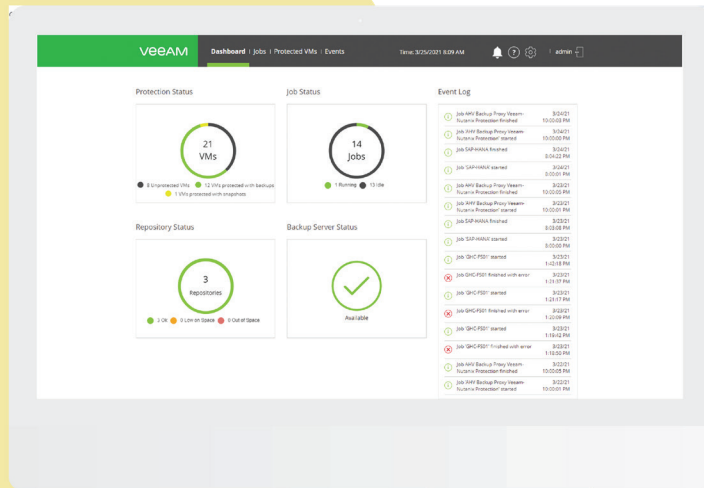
VeeAM Dashboard | Jobs | Protected VMs | Events Time: 3/25/2021 8:09 AM admin

Protection Status

21
VMs

8 Unprotected VMs 12 VMs protected with backups 1 VMs protected with snapshots

Job Status

14
Jobs

1 Running 13 Idle

Event Log

Job 'AHV Backup Proxy Veeam-Nutanix Protection' finished 3/24/21 10:00:03 PM

Job 'AHV Backup Proxy Veeam-Nutanix Protection' started 3/24/21 10:00:00 PM

Job 'SAP-HANA' finished 3/24/21 6:04:22 PM

Job 'SAP-HANA' started 3/24/21 6:00:01 PM

Job 'AHV Backup Proxy Veeam-Nutanix Protection' finished 3/23/21 10:00:04 PM

Job 'AHV Backup Proxy Veeam-Nutanix Protection' started 3/23/21 10:00:01 PM

Job 'SAP-HANA' finished 3/23/21 6:03:08 PM

Job 'SAP-HANA' started 3/23/21 6:00:00 PM

Job 'GHC-FS01' started 3/23/21 1:42:18 PM

Job 'GHC-FS01' finished with error 3/23/21 1:31:07 PM

Job 'GHC-FS01' started 3/23/21 1:21:17 PM

Job 'GHC-FS01' finished with error 3/23/21 1:20:09 PM

Job 'GHC-FS01' started 3/23/21 1:19:42 PM

Job 'GHC-FS01' finished with error 3/23/21 1:18:50 PM

Job 'AHV Backup Proxy Veeam-Nutanix Protection' finished 3/22/21 10:00:05 PM

Job 'AHV Backup Proxy Veeam-Nutanix Protection' started 3/22/21 10:00:01 PM

Repository Status

3
Repositories

3 OK 0 Low on Space 0 Out of Space

Backup Server Status

Available